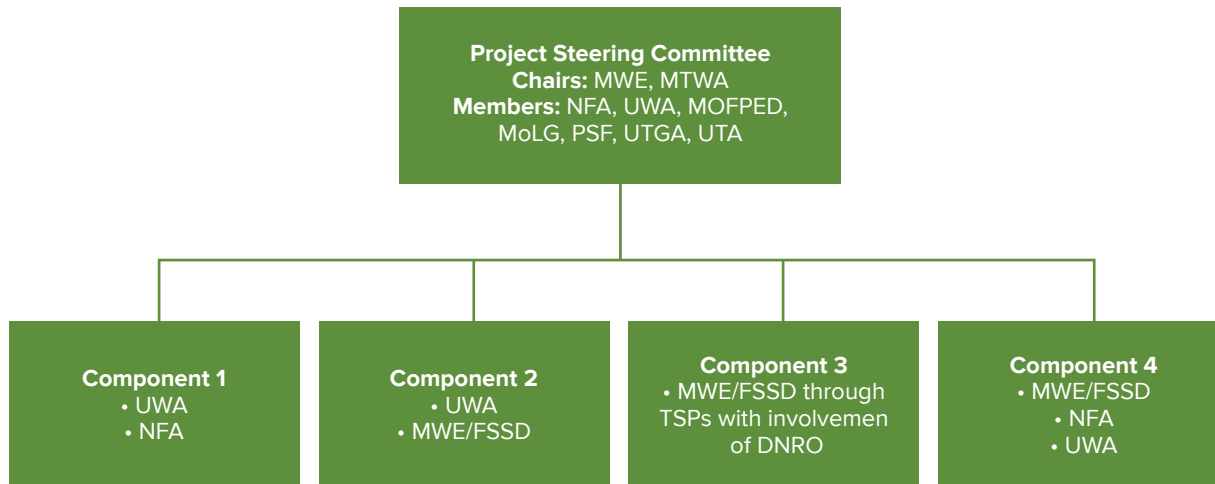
Project Steering Committee
Chairs: MWE, MTWA
Members: NFA, UWA, MOFPED, MoLG, PSF, UTGA, UTA

Component 1
• UWA
• NFA

Component 2
• UWA
• MWE/FSSD

Component 3
• MWE/FSSD through TSPs with involvemen of DNRO

Component 4
• MWE/FSSD
• NFA
• UWA